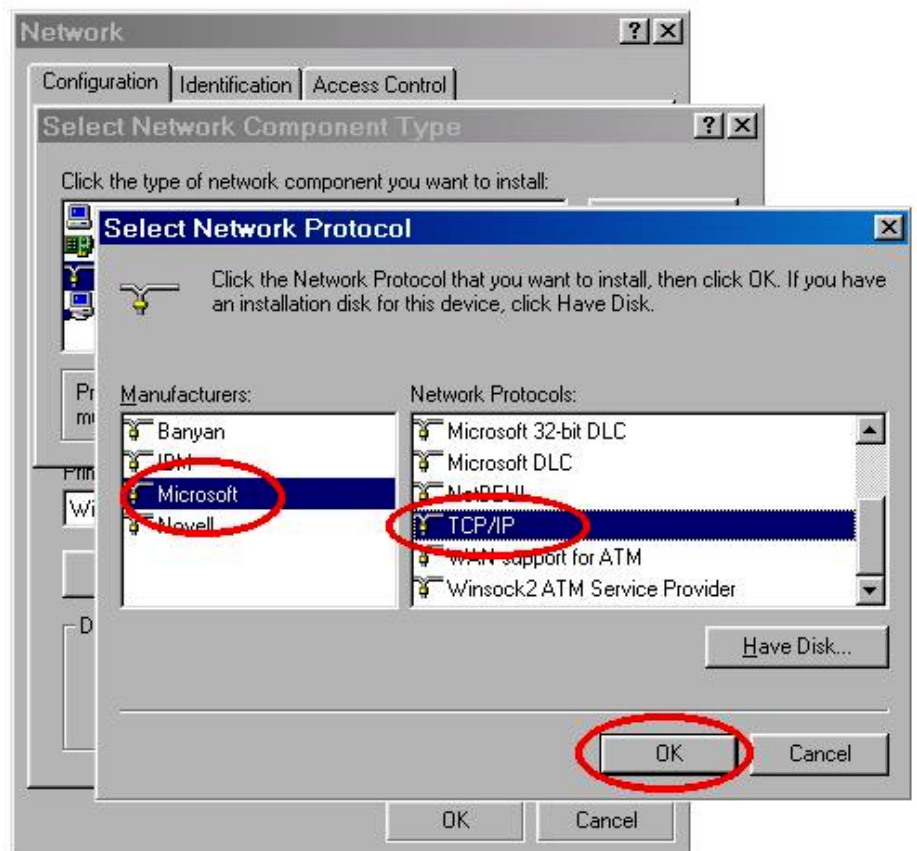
Network

Configuration | Identification | Access Control

Select Network Component Type

Click the type of network component you want to install:

Pr
m

Prim

Wi

D

Select Network Protocol

Click the Network Protocol that you want to install, then click OK. If you have an installation disk for this device, click Have Disk.

Manufacturers:

Banyan
IBM
Microsoft
Novell

Network Protocols:

Microsoft 32-bit DLC
Microsoft DLC
NetBEUI
TCP/IP
WAN support for ATM
Winsock2 ATM Service Provider

Have Disk...

OK

Cancel

OK

Cancel